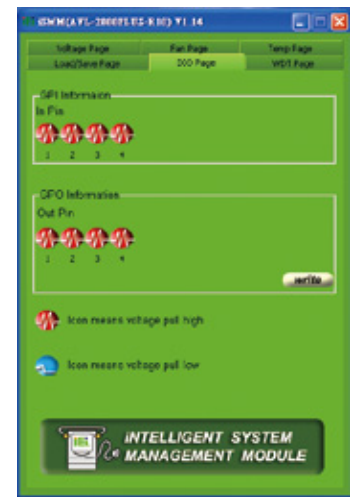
ISMM(AFL-2000FLUS-R10) V1.14

Voltage Page
Fan Page
Temp Page
Load/Save Page
DIO Page
WDT Page

GPI Information
In Pin
1 2 3 4

GPO Information
Out Pin
1 2 3 4
write

Icon means voltage pull high

Icon means voltage pull low

INTELLIGENT SYSTEM MANAGEMENT MODULE